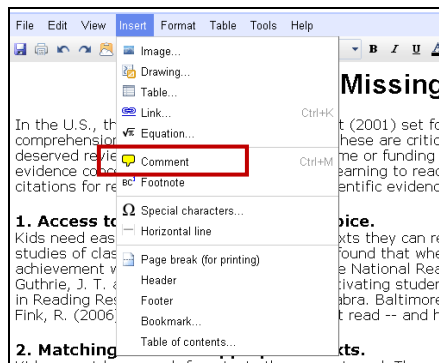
File Edit View Insert Format Table Tools Help

B I U

Missing

Image...
Drawing...
Table...
Link... Ctrl+K
Equation...
Comment Ctrl+M
Footnote
Special characters...
Horizontal line
Page break (for printing)
Header
Footer
Bookmark...
Table of contents...

In the U.S., th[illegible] t (2001) set fo comprehension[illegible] hese are critic deserved revie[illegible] me or funding evidence conce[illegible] earning to read citations for re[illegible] entific evidence

1. Access to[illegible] oice.
Kids need eas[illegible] xts they can re studies of clas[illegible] found that whe achievement w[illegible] e National Rea Guthrie, J. T. a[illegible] ctivating studen in Reading Res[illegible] abra. Baltimore Fink, R. (2006)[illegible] t read -- and h

2. Matching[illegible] xts.